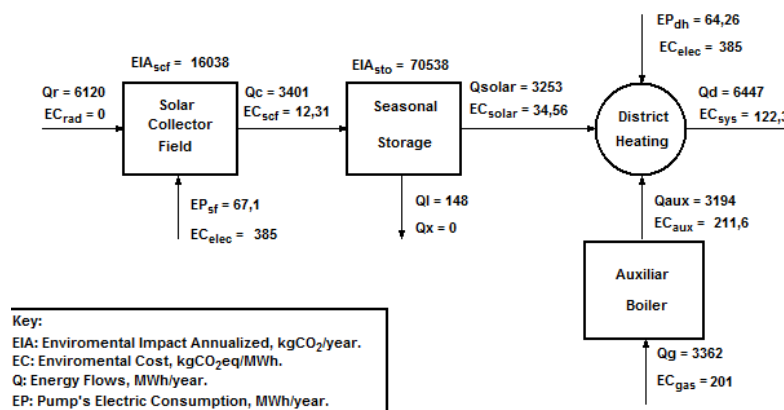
$EP_{dh}$ = 64,26
$EC_{elec}$ = 385

$EIA_{scf}$ = 16038

$EIA_{sto}$ = 70538

Qr = 6120
$EC_{rad}$ = 0

Solar Collector Field

Qc = 3401
$EC_{scf}$ = 12,31

Seasonal Storage

Qsolar = 3253
$EC_{solar}$ = 34,56

District Heating

Qd = 6447
$EC_{sys}$ = 122,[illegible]

$EP_{sf}$ = 67,1
$EC_{elec}$ = 385

Ql = 148
Qx = 0

Qaux = 3194
$EC_{aux}$ = 211,6

Auxiliar Boiler

Qg = 3362
$EC_{gas}$ = 201

Key:
EIA: Enviromental Impact Annualized, $kgCO_2$/year.
EC: Enviromental Cost, $kgCO_2eq$/MWh.
Q: Energy Flows, MWh/year.
EP: Pump's Electric Consumption, MWh/year.